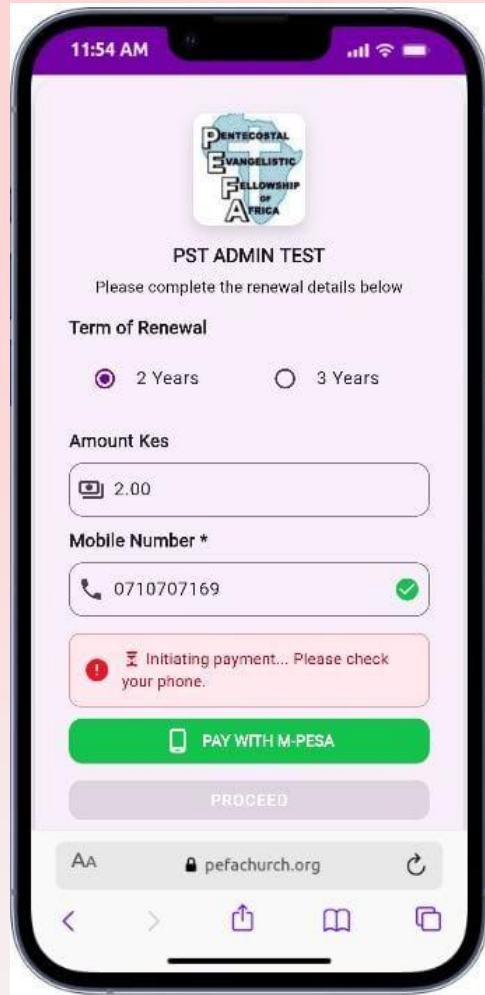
11:54 AM

PENTECOSTAL
EVANGELISTIC
FELLOWSHIP
OF
AFRICA

PST ADMIN TEST

Please complete the renewal details below

Term of Renewal

2 Years

3 Years

Amount Kes

2.00

Mobile Number *

0710707169

⌛ Initiating payment... Please check your phone.

PAY WITH M-PESA

PROCEED

AA

pefachurch.org